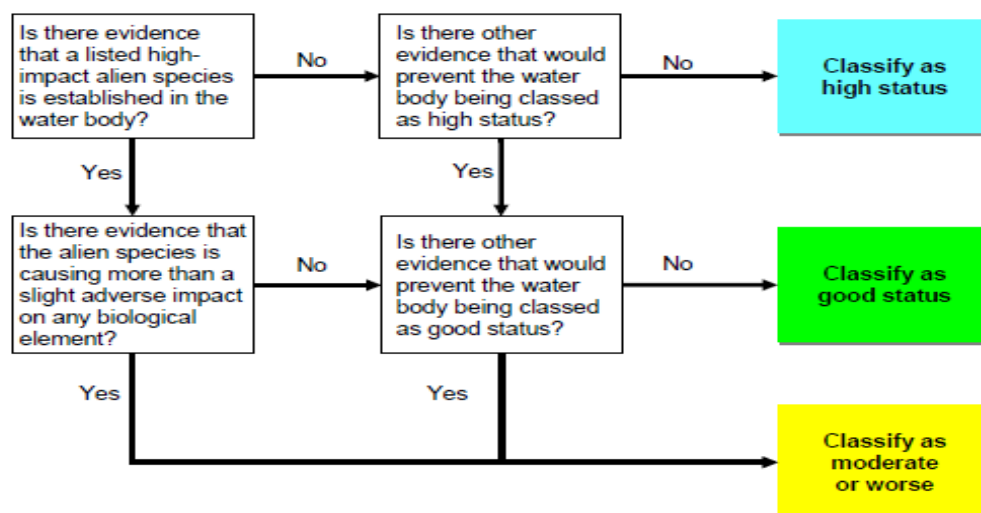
Is there evidence that a listed high-impact alien species is established in the water body?

No

Is there other evidence that would prevent the water body being classed as high status?

No

Classify as high status

Yes

Yes

Is there evidence that the alien species is causing more than a slight adverse impact on any biological element?

No

Is there other evidence that would prevent the water body being classed as good status?

No

Classify as good status

Yes

Yes

Classify as moderate or worse